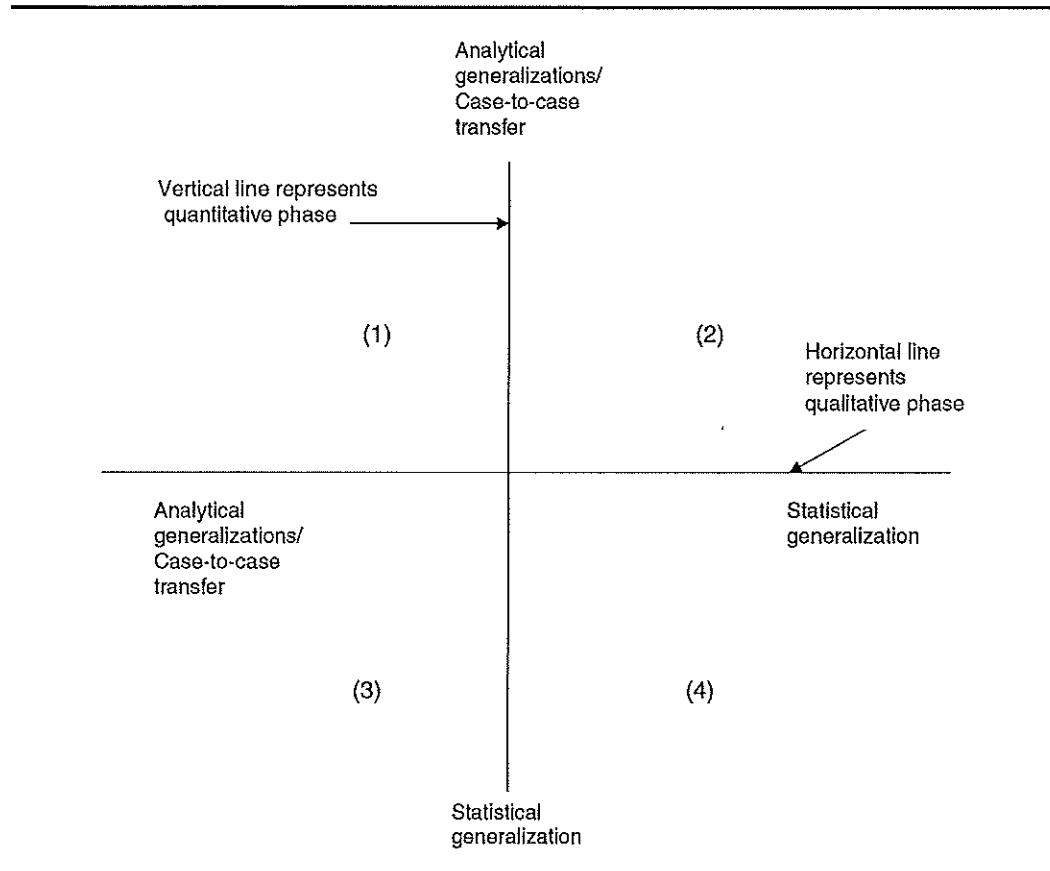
Analytical generalizations/ Case-to-case transfer

Vertical line represents quantitative phase

(1)

(2)

Horizontal line represents qualitative phase

Analytical generalizations/ Case-to-case transfer

Statistical generalization

(3)

(4)

Statistical generalization